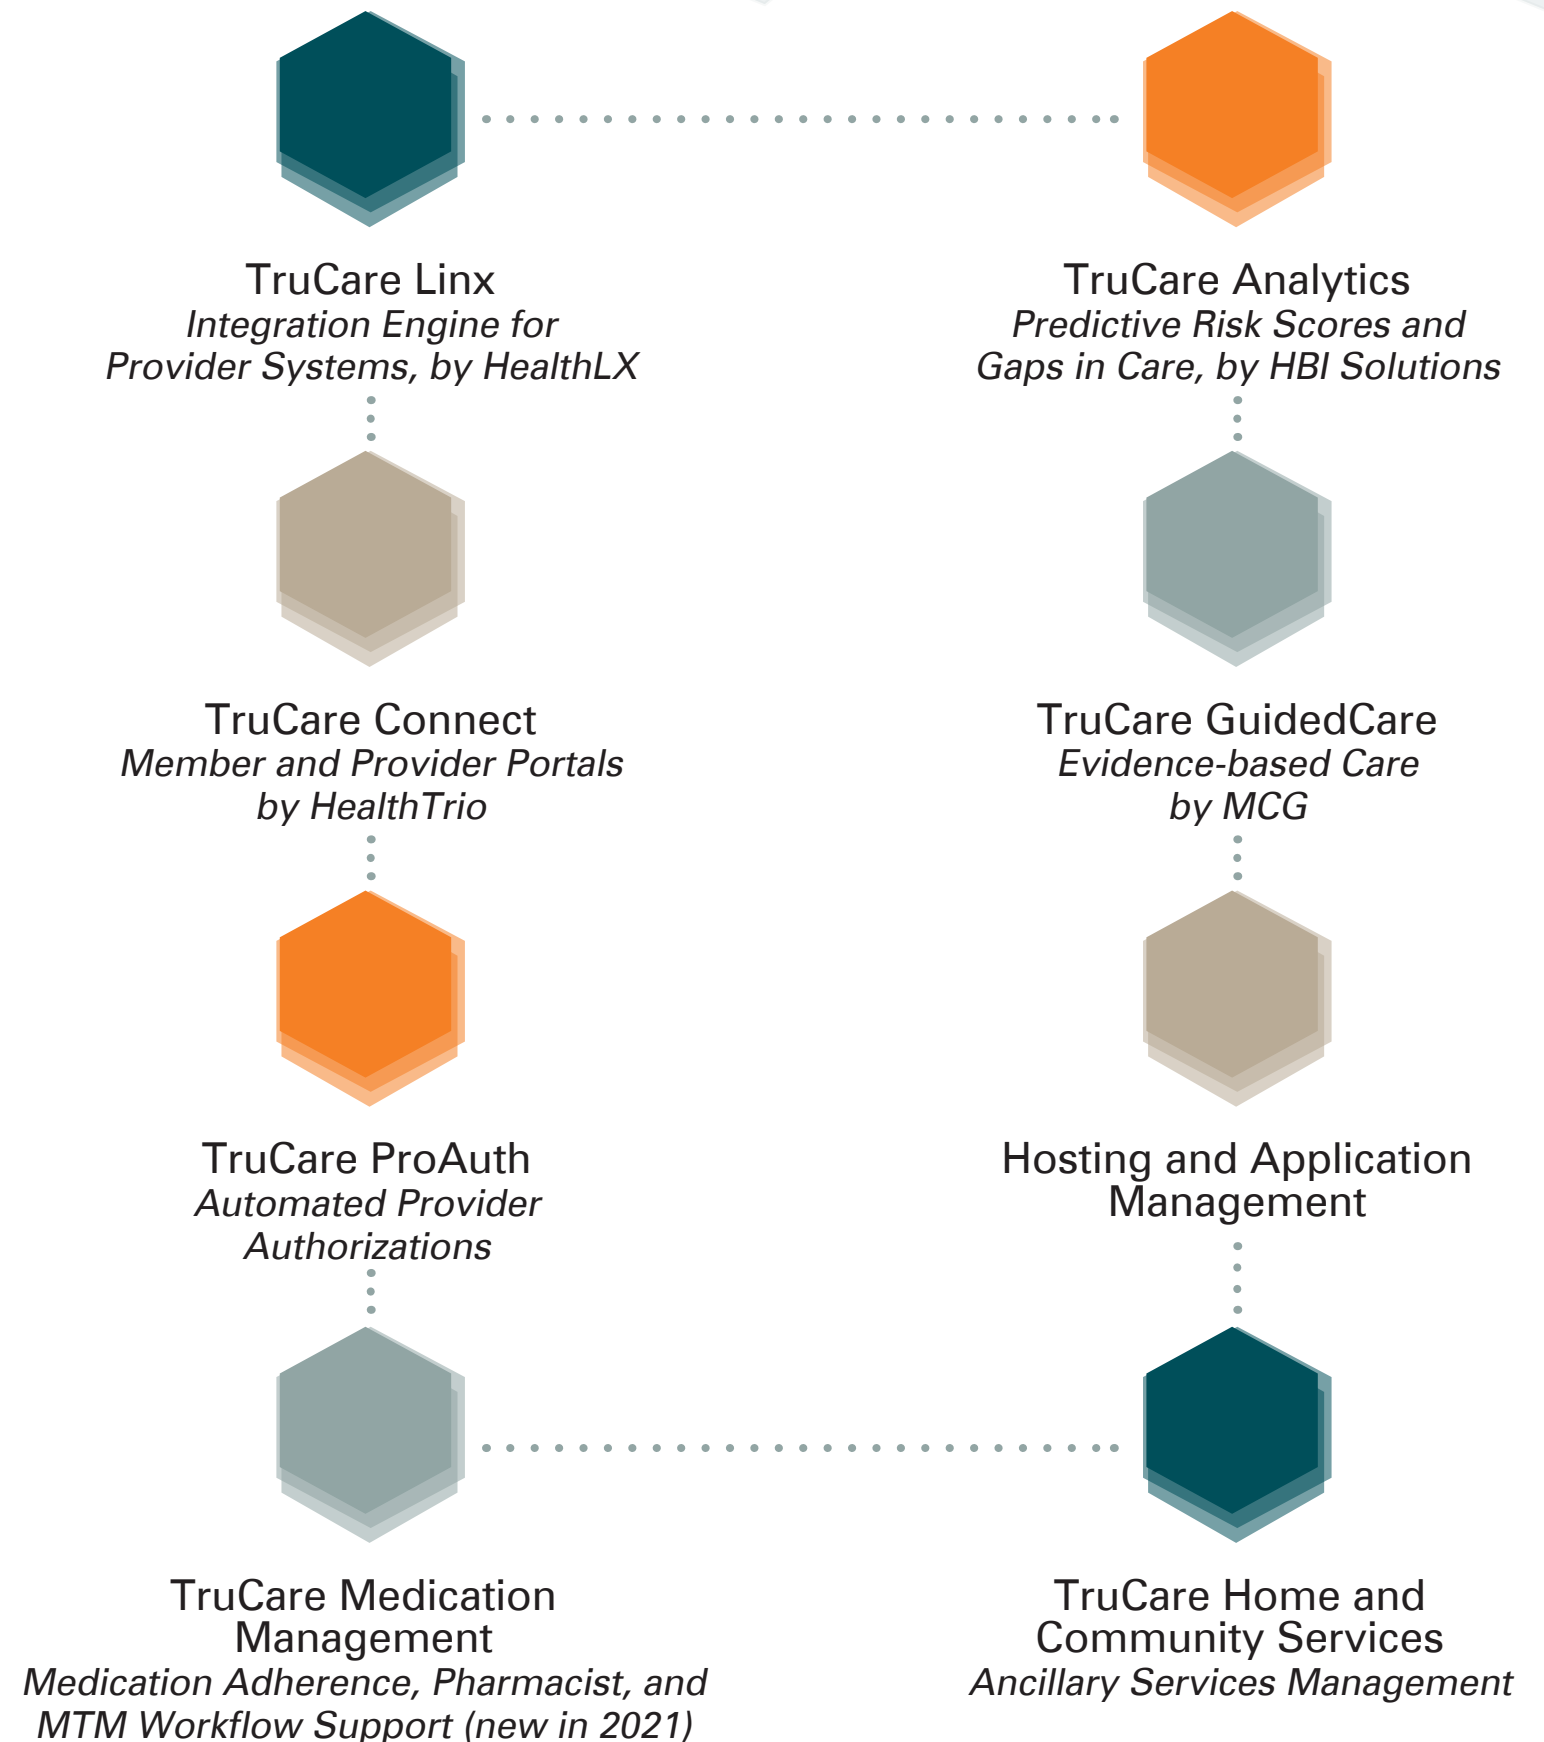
TruCare Linx
Integration Engine for Provider Systems, by HealthLX

TruCare Analytics
Predictive Risk Scores and Gaps in Care, by HBI Solutions

TruCare Connect
Member and Provider Portals by HealthTrio

TruCare GuidedCare
Evidence-based Care by MCG

TruCare ProAuth
Automated Provider Authorizations

Hosting and Application Management

TruCare Medication Management
Medication Adherence, Pharmacist, and MTM Workflow Support (new in 2021)

TruCare Home and Community Services
Ancillary Services Management